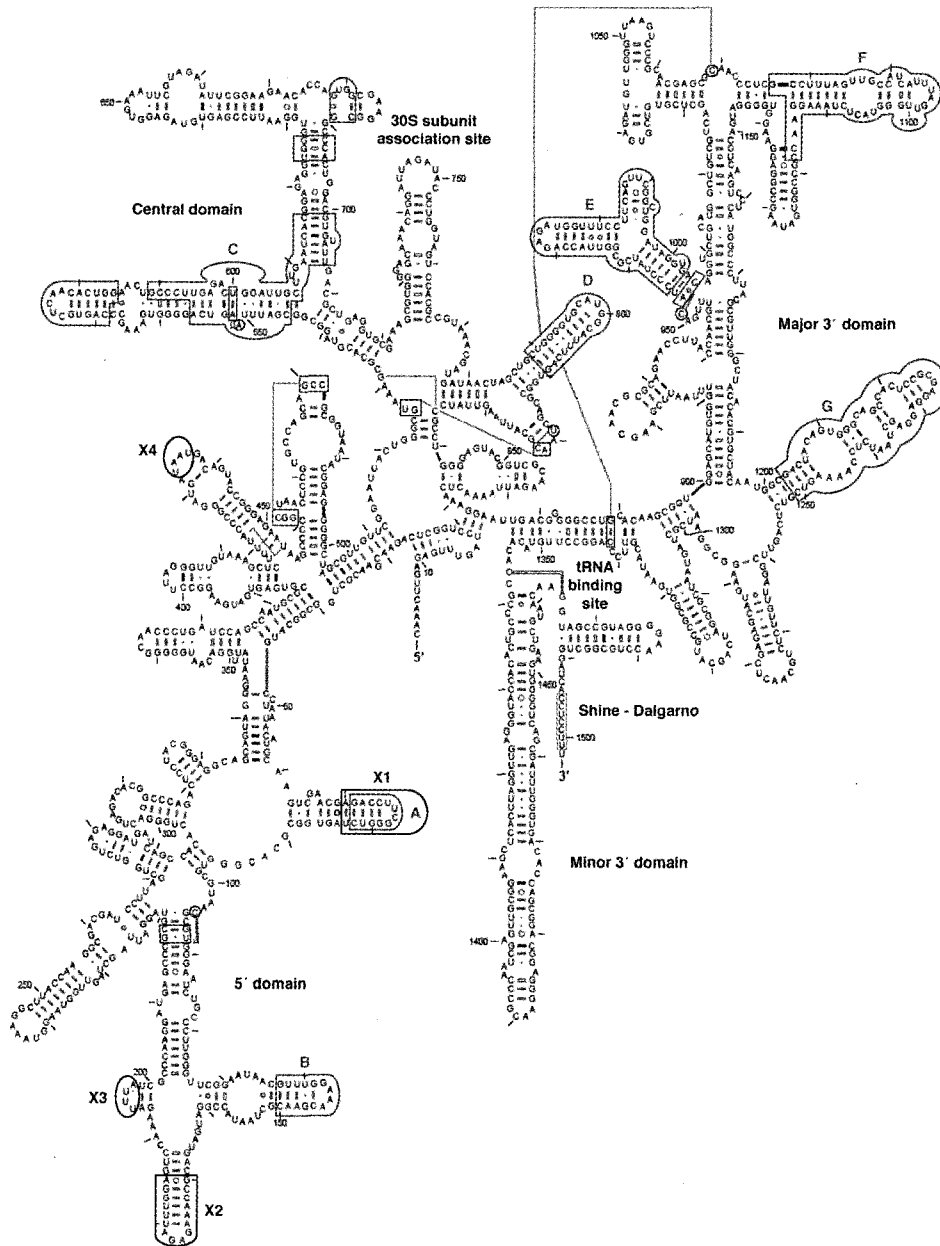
30S subunit association site

Central domain

C

E

D

F

Major 3′ domain

G

X4

tRNA binding site

Shine - Dalgarno

X1

A

Minor 3′ domain

5′ domain

B

X3

X2

5′

3′

10

50

100

150

200

250

300

350

400

450

500

550

600

650

700

750

800

850

900

950

1000

1050

1100

1150

1200

1250

1300

1350

1400

1450

1500